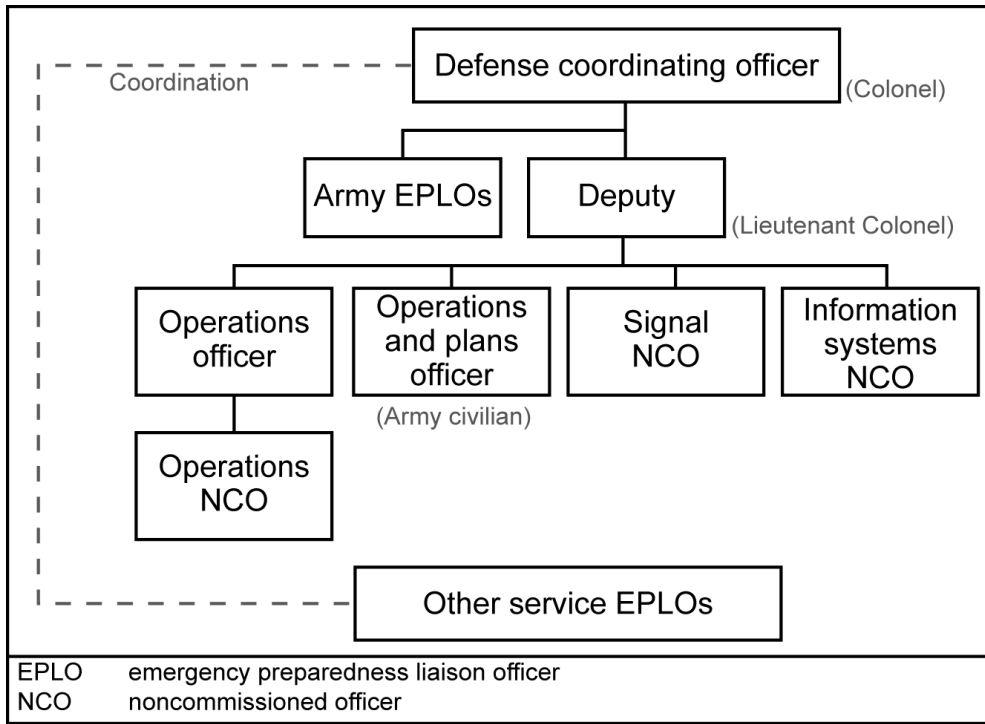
Coordination

Defense coordinating officer
(Colonel)

Army EPLOs

Deputy
(Lieutenant Colonel)

Operations officer

Operations and plans officer
(Army civilian)

Signal NCO

Information systems NCO

Operations NCO

Other service EPLOs

EPLO emergency preparedness liaison officer
NCO noncommissioned officer